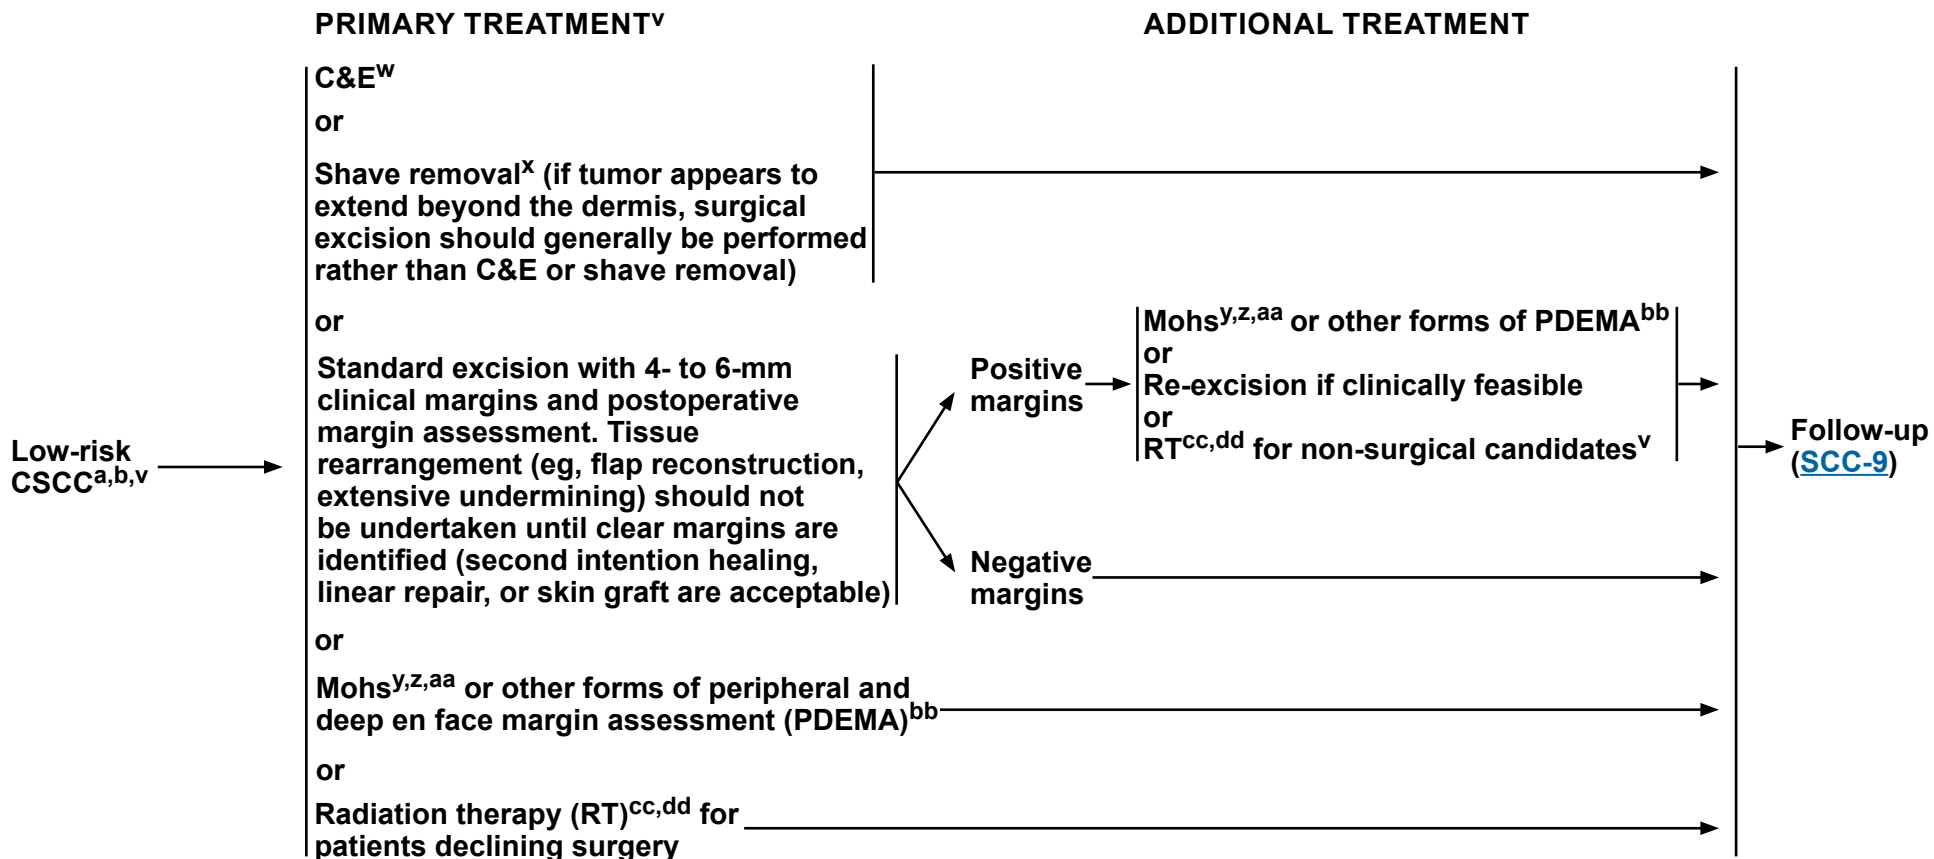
PRIMARY TREATMENT$^{v}$

ADDITIONAL TREATMENT

Low-risk CSCC$^{a,b,v}$

C&E$^{w}$

or

Shave removal$^{x}$ (if tumor appears to extend beyond the dermis, surgical excision should generally be performed rather than C&E or shave removal)

or

Standard excision with 4- to 6-mm clinical margins and postoperative margin assessment. Tissue rearrangement (eg, flap reconstruction, extensive undermining) should not be undertaken until clear margins are identified (second intention healing, linear repair, or skin graft are acceptable)

Positive margins

Mohs$^{y,z,aa}$ or other forms of PDEMA$^{bb}$
or
Re-excision if clinically feasible
or
RT$^{cc,dd}$ for non-surgical candidates$^{v}$

Negative margins

or

Mohs$^{y,z,aa}$ or other forms of peripheral and deep en face margin assessment (PDEMA)$^{bb}$

or

Radiation therapy (RT)$^{cc,dd}$ for patients declining surgery

Follow-up (SCC-9)